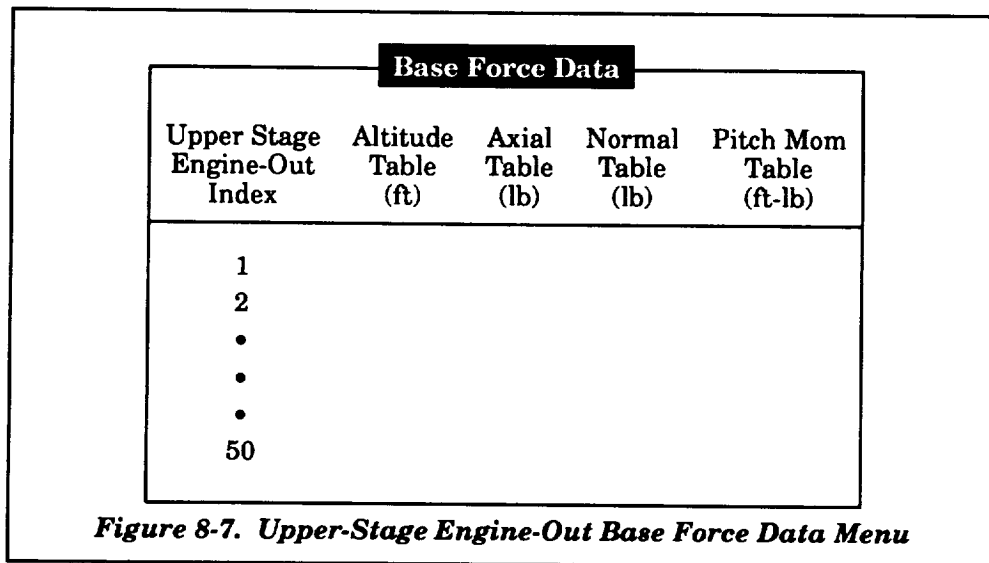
Base Force Data

| Upper Stage Engine-Out Index | Altitude Table (ft) | Axial Table (lb) | Normal Table (lb) | Pitch Mom Table (ft-lb) |
|---|---|---|---|---|
| 1 | | | | |
| 2 | | | | |
| • | | | | |
| • | | | | |
| • | | | | |
| 50 | | | | |

Figure 8-7. Upper-Stage Engine-Out Base Force Data Menu